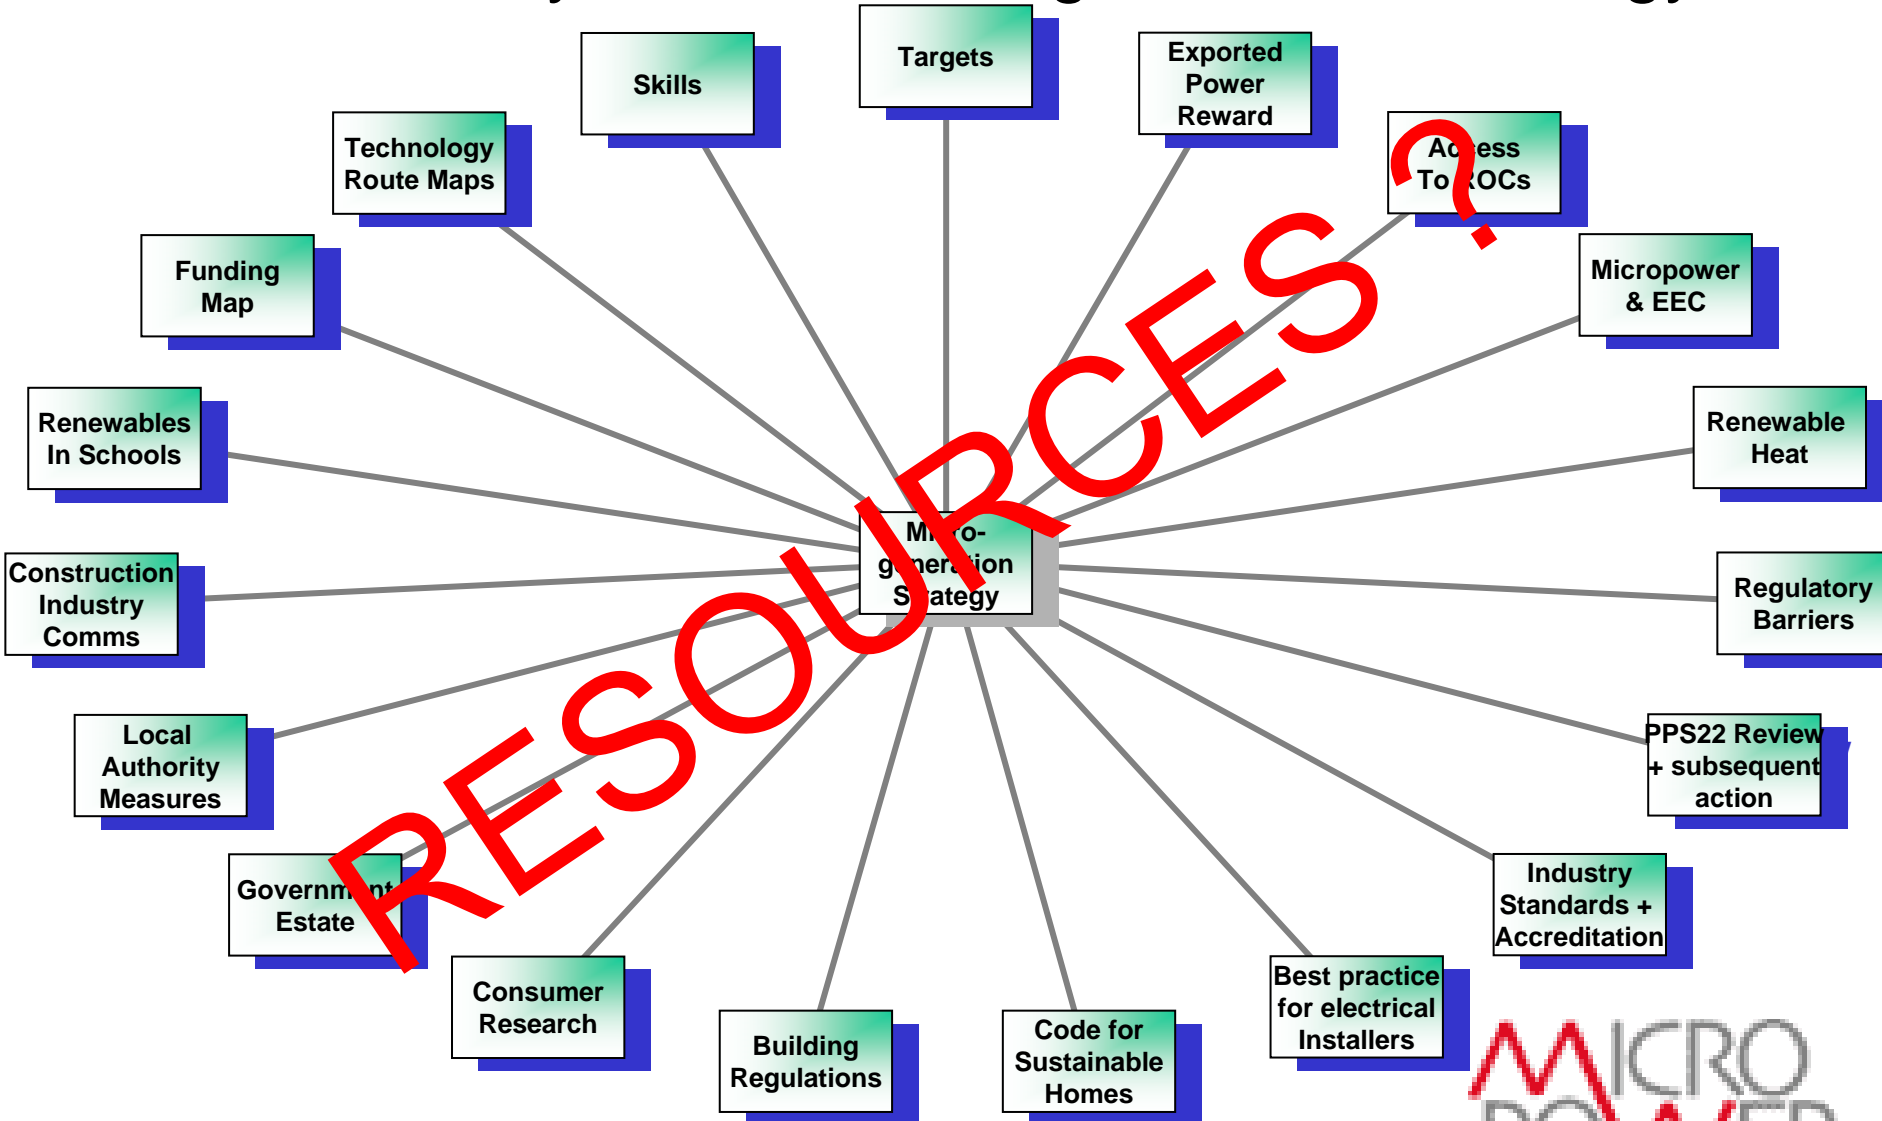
Targets

Skills

Exported Power Reward

Technology Route Maps

Access To ROCs

Funding Map

Micropower & EEC

Renewables In Schools

Renewable Heat

Micro-generation Strategy

Construction Industry Comms

Regulatory Barriers

Local Authority Measures

PPS22 Review + subsequent action

Government Estate

Industry Standards + Accreditation

Consumer Research

Best practice for electrical Installers

Building Regulations

Code for Sustainable Homes

RESOURCES ?

MICRO